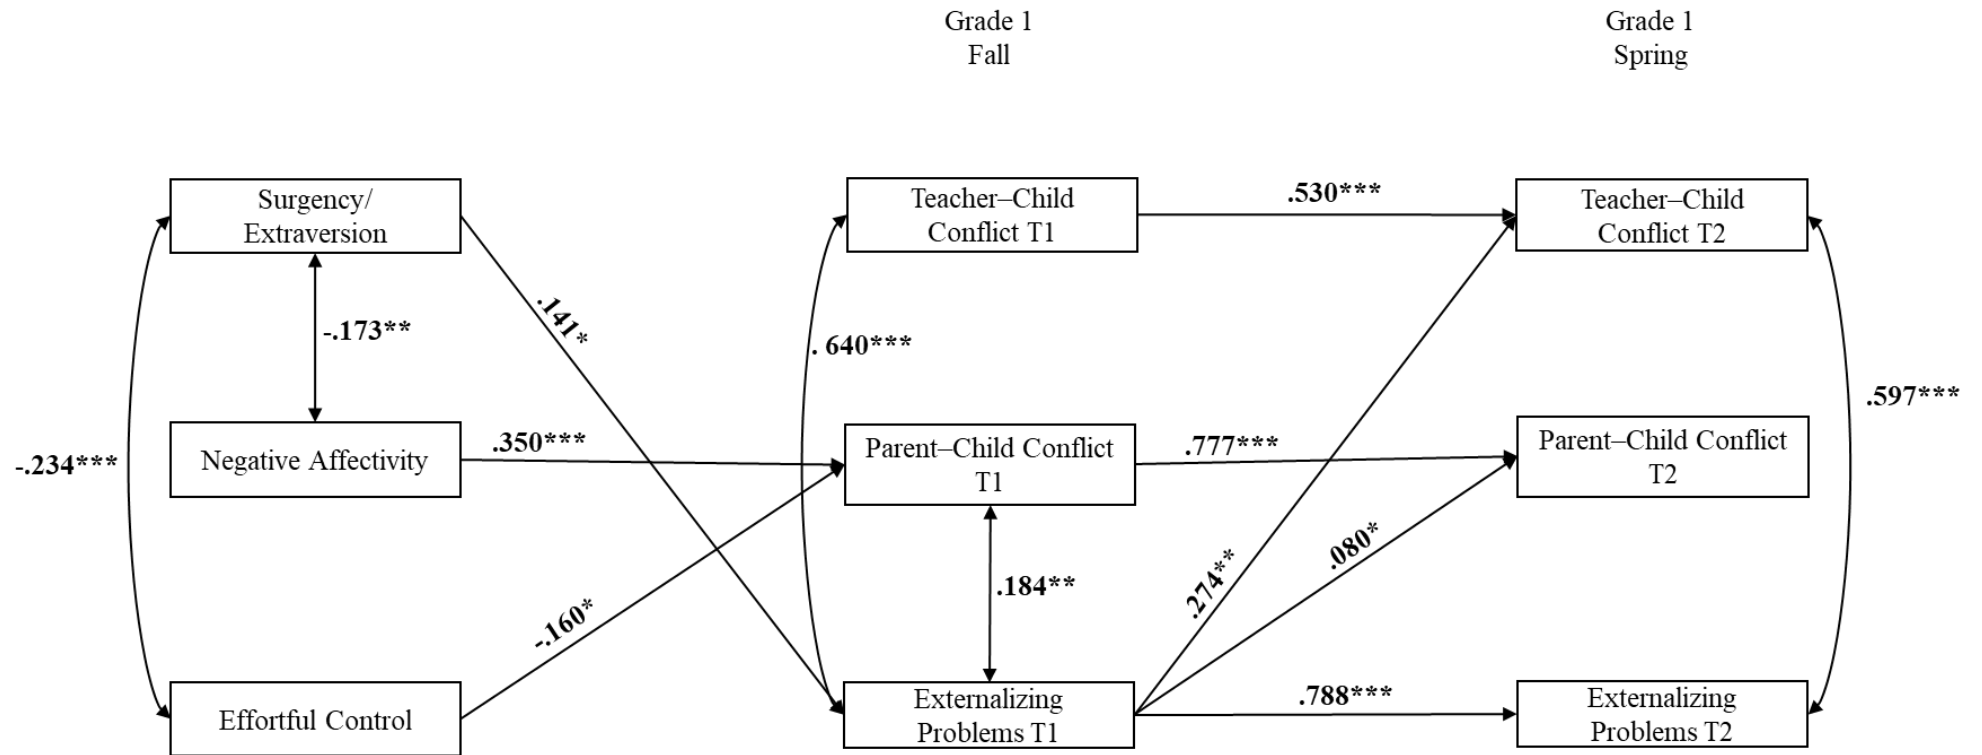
Grade 1
Fall

Grade 1
Spring

Surgency/ Extraversion

Negative Affectivity

Effortful Control

Teacher–Child Conflict T1

Parent–Child Conflict T1

Externalizing Problems T1

Teacher–Child Conflict T2

Parent–Child Conflict T2

Externalizing Problems T2

-.173**

-.234***

.141*

.350***

-.160*

. 640***

.184**

.530***

.777***

.274**

.080*

.788***

.597***